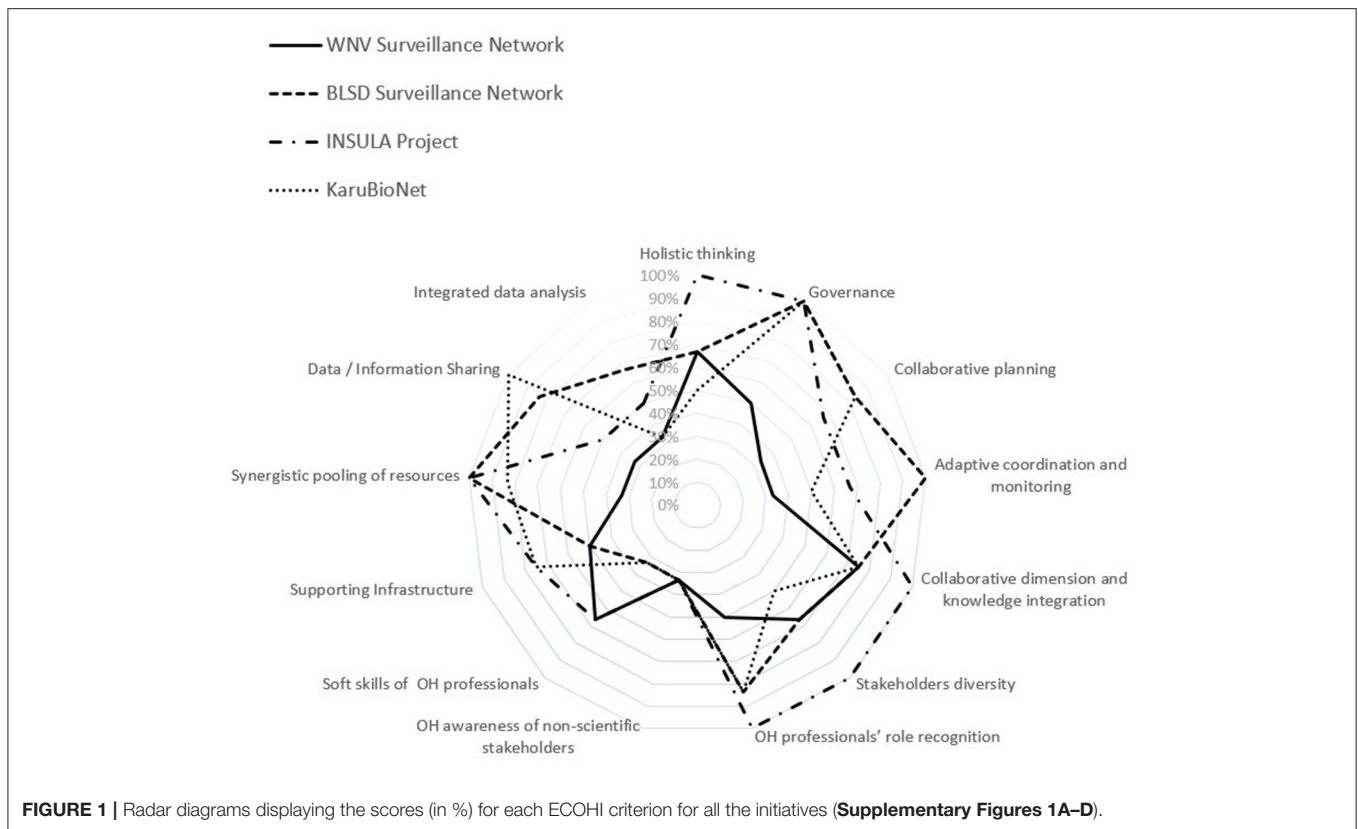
WNV Surveillance Network

BLSD Surveillance Network

INSULA Project

KaruBioNet

Holistic thinking

100%

90%

80%

70%

60%

50%

40%

30%

20%

10%

0%

Governance

Collaborative planning

Adaptive coordination and monitoring

Collaborative dimension and knowledge integration

Stakeholders diversity

OH professionals' role recognition

OH awareness of non-scientific stakeholders

Soft skills of OH professionals

Supporting Infrastructure

Synergistic pooling of resources

Data / Information Sharing

Integrated data analysis

**FIGURE 1 |** Radar diagrams displaying the scores (in %) for each ECOHI criterion for all the initiatives (**Supplementary Figures 1A–D**).